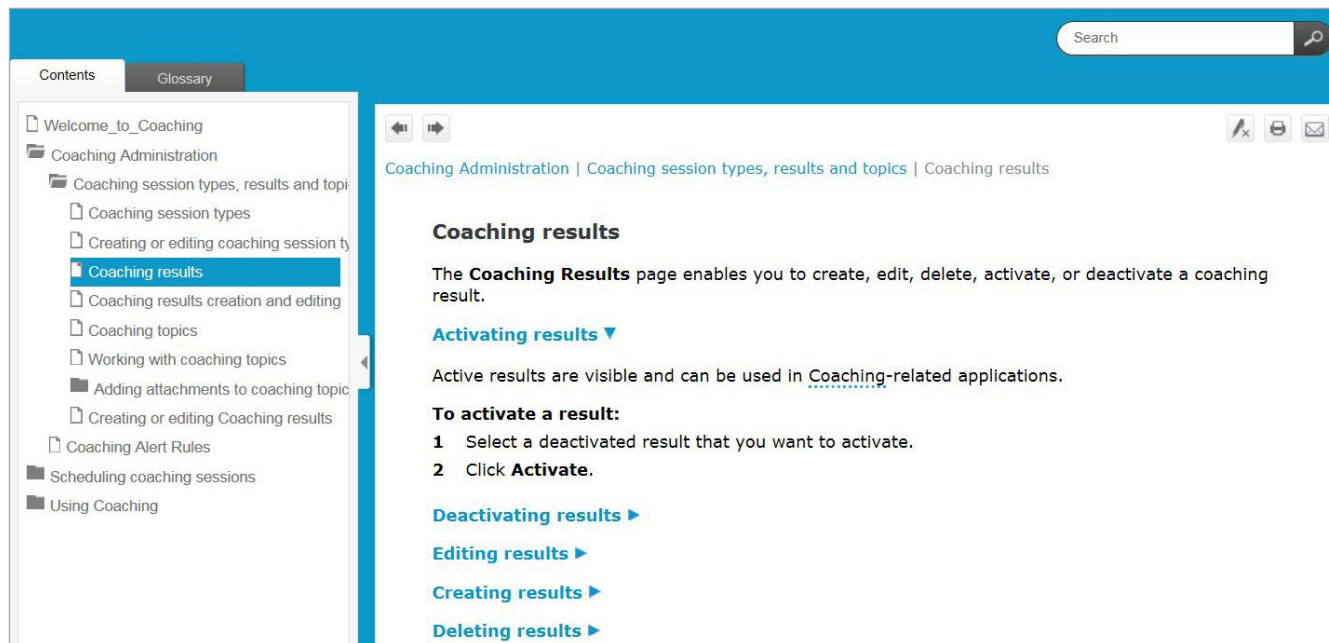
Search

Contents Glossary

Welcome_to_Coaching
Coaching Administration
Coaching session types, results and topi
Coaching session types
Creating or editing coaching session ty
Coaching results
Coaching results creation and editing
Coaching topics
Working with coaching topics
Adding attachments to coaching topic
Creating or editing Coaching results
Coaching Alert Rules
Scheduling coaching sessions
Using Coaching

Coaching Administration | Coaching session types, results and topics | Coaching results

Coaching results

The **Coaching Results** page enables you to create, edit, delete, activate, or deactivate a coaching result.

Activating results ▼

Active results are visible and can be used in Coaching-related applications.

**To activate a result:**

1 Select a deactivated result that you want to activate.

2 Click **Activate**.

Deactivating results ►

Editing results ►

Creating results ►

Deleting results ►